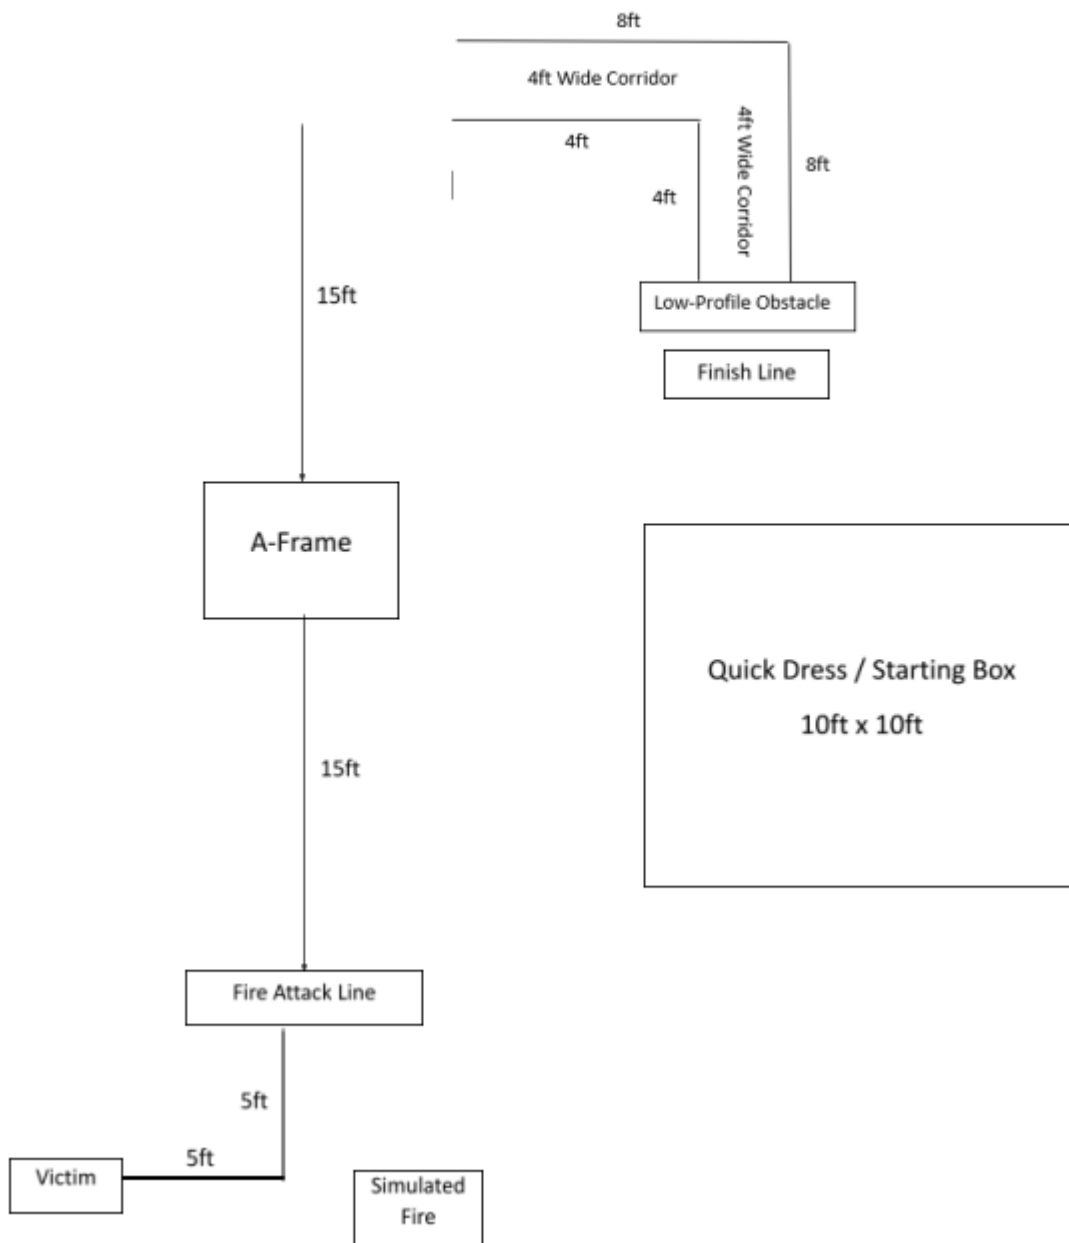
8ft

4ft Wide Corridor

4ft

4ft Wide Corridor

8ft

4ft

15ft

Low-Profile Obstacle

Finish Line

A-Frame

Quick Dress / Starting Box

10ft x 10ft

15ft

Fire Attack Line

5ft

5ft

Victim

Simulated Fire